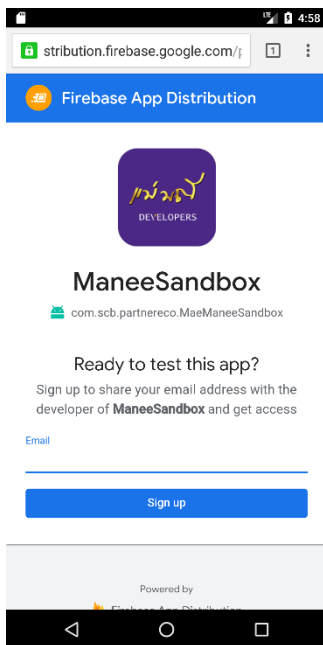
4:58

stribution.firebase.google.com/

1

Firebase App Distribution

แม่มณี
DEVELOPERS

ManeeSandbox

com.scb.partnereco.MaeManeeSandbox

Ready to test this app?

Sign up to share your email address with the developer of **ManeeSandbox** and get access

Email

Sign up

Powered by

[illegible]